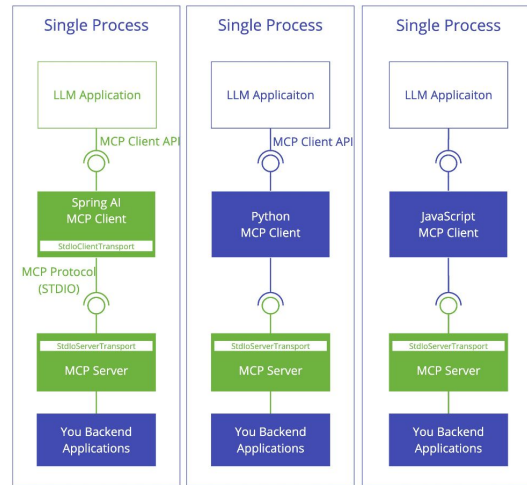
Single Process

LLM Application

MCP Client API

Spring AI MCP Client

StdioClientTransport

MCP Protocol (STDIO)

StdioServerTransport

MCP Server

You Backend Applications

Single Process

LLM Applicaiton

MCP Client API

Python MCP Client

StdioServerTransport

MCP Server

You Backend Applications

Single Process

LLM Applicaiton

JavaScript MCP Client

StdioServerTransport

MCP Server

You Backend Applications